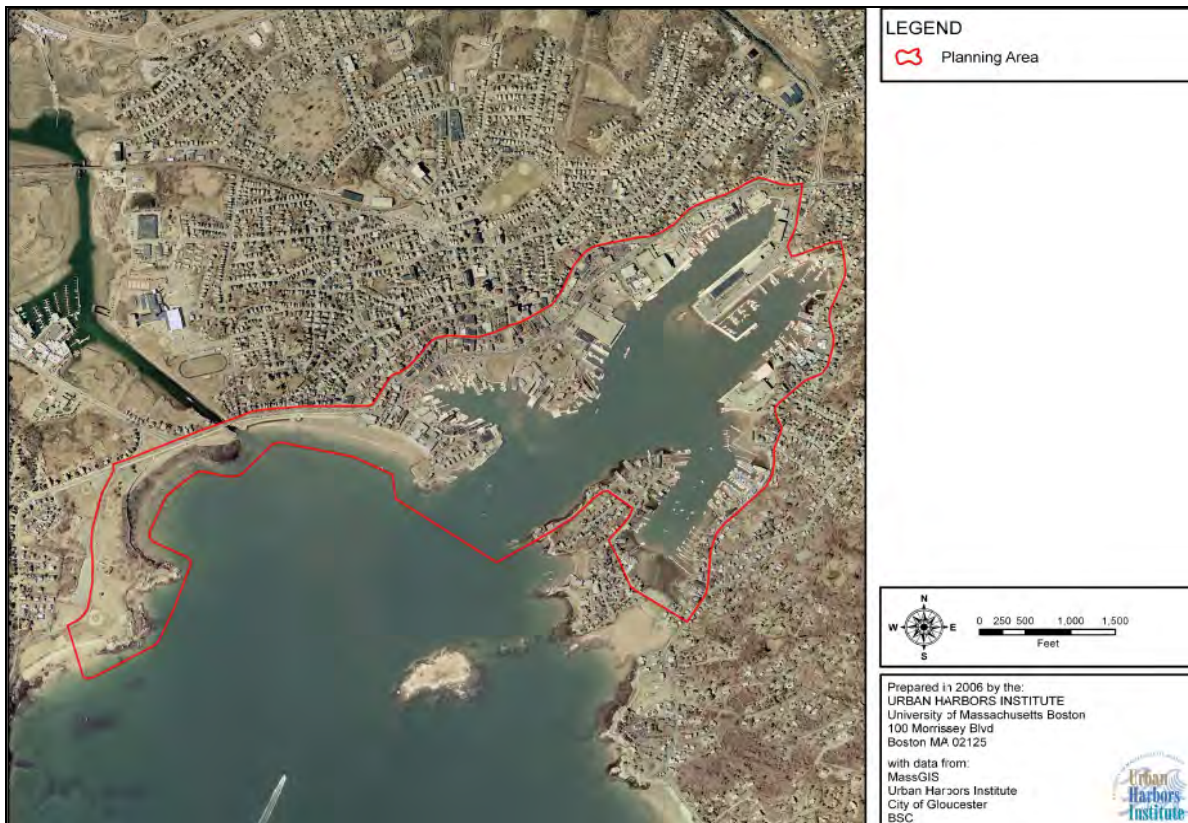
LEGEND

Planning Area

N
W E
S

0 250 500 1,000 1,500
Feet

Prepared in 2006 by the:
URBAN HARBORS INSTITUTE
University of Massachusetts Boston
100 Morrissey Blvd
Boston MA 02125

with data from:
MassGIS
Urban Harbors Institute
City of Gloucester
BSC

Urban Harbors Institute